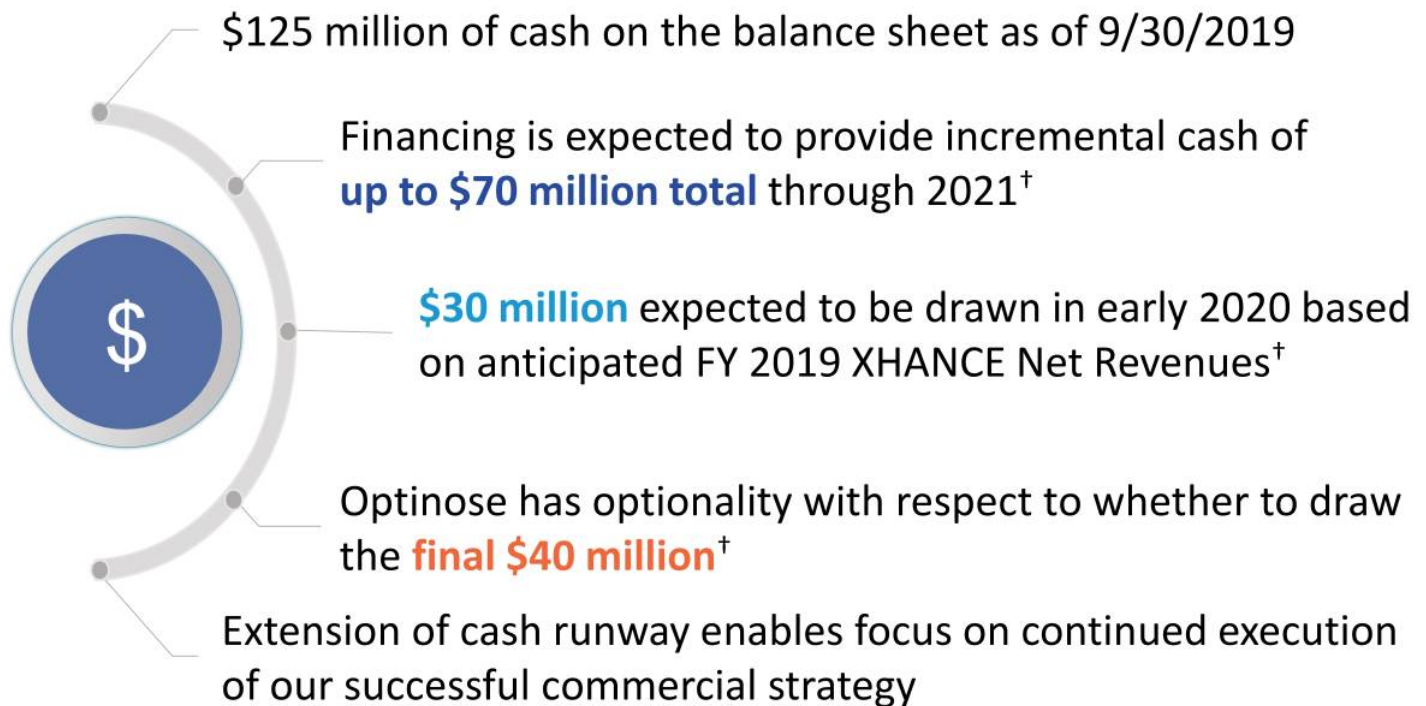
$125 million of cash on the balance sheet as of 9/30/2019

Financing is expected to provide incremental cash of up to $70 million total through 2021†

$

$30 million expected to be drawn in early 2020 based on anticipated FY 2019 XHANCE Net Revenues†

Optinose has optionality with respect to whether to draw the final $40 million†

Extension of cash runway enables focus on continued execution of our successful commercial strategy